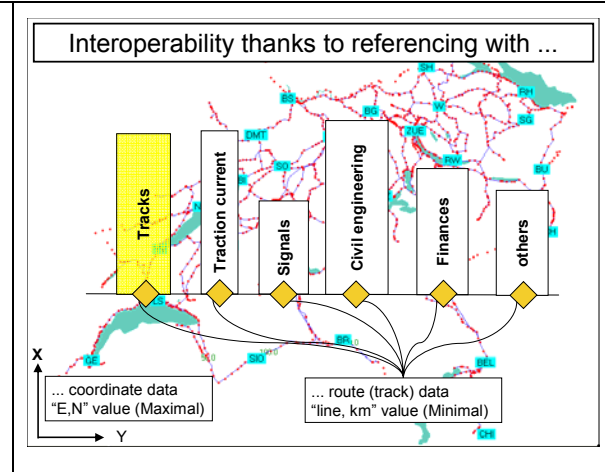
Interoperability thanks to referencing with ...

SH
BS
RH
BG
W
SG
ZUE
DMT
SO
RW
BU
LS
GE
SIO
BR
BEL
CHI

Tracks
Traction current
Signals
Civil engineering
Finances
others

X
Y

... coordinate data
"E,N" value (Maximal)

... route (track) data
"line, km" value (Minimal)